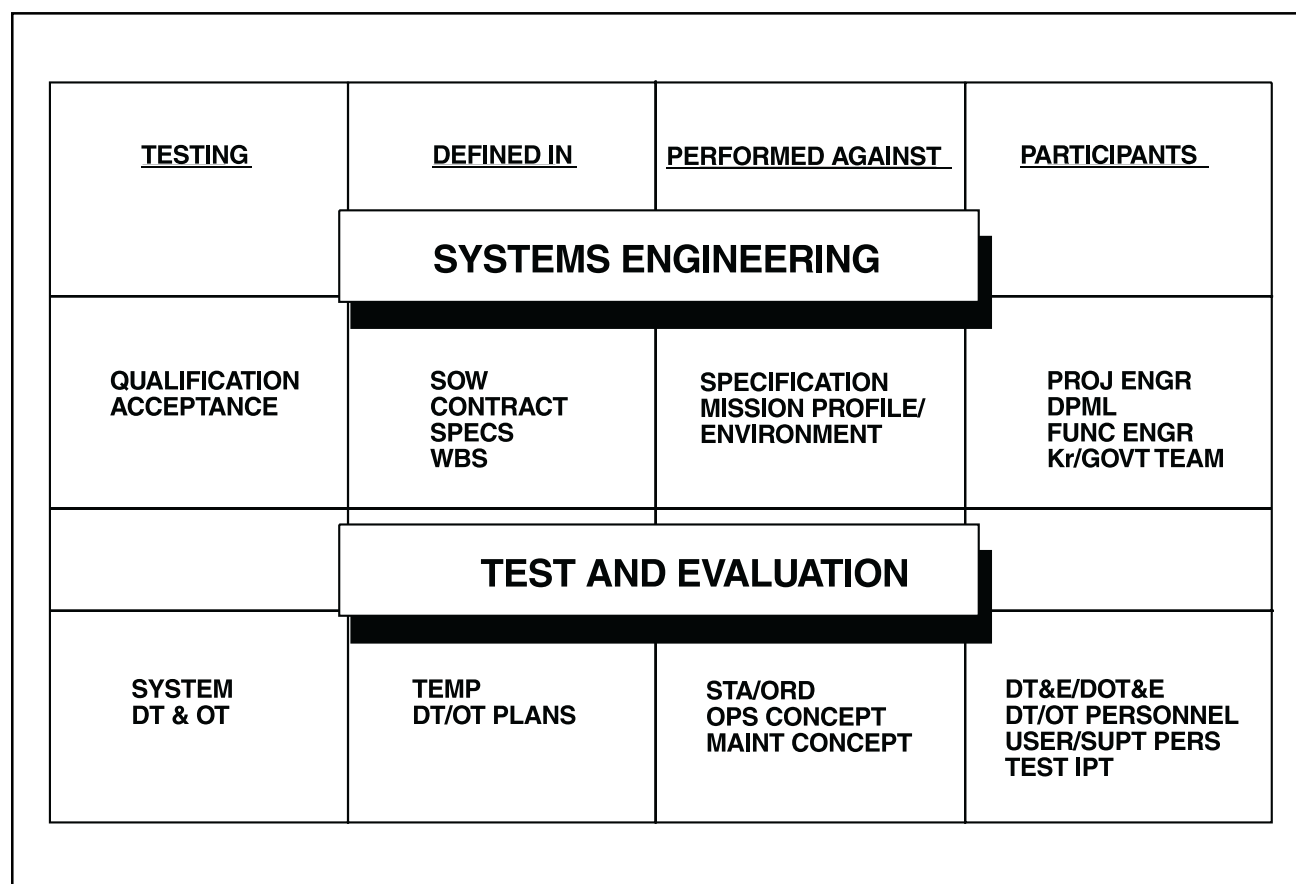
| TESTING | DEFINED IN | PERFORMED AGAINST | PARTICIPANTS |
|---|---|---|---|

SYSTEMS ENGINEERING

| QUALIFICATION ACCEPTANCE | SOW CONTRACT SPECS WBS | SPECIFICATION MISSION PROFILE/ ENVIRONMENT | PROJ ENGR DPML FUNC ENGR Kr/GOVT TEAM |
|---|---|---|---|

TEST AND EVALUATION

| SYSTEM DT & OT | TEMP DT/OT PLANS | STA/ORD OPS CONCEPT MAINT CONCEPT | DT&E/DOT&E DT/OT PERSONNEL USER/SUPT PERS TEST IPT |
|---|---|---|---|